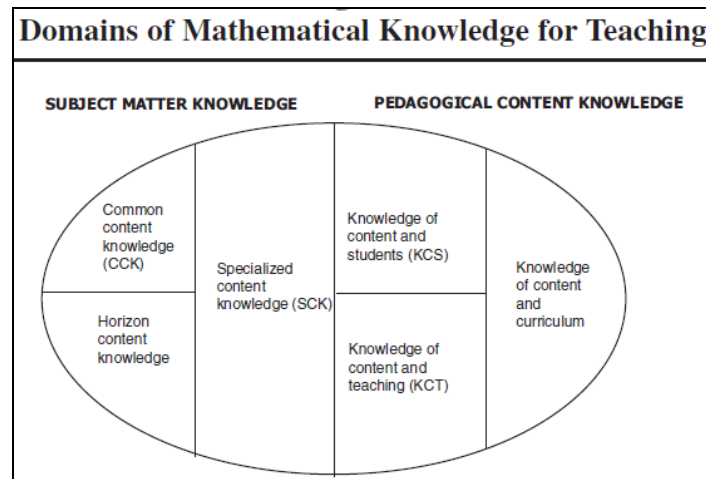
Domains of Mathematical Knowledge for Teaching

SUBJECT MATTER KNOWLEDGE

PEDAGOGICAL CONTENT KNOWLEDGE

Common content knowledge (CCK)

Horizon content knowledge

Specialized content knowledge (SCK)

Knowledge of content and students (KCS)

Knowledge of content and teaching (KCT)

Knowledge of content and curriculum